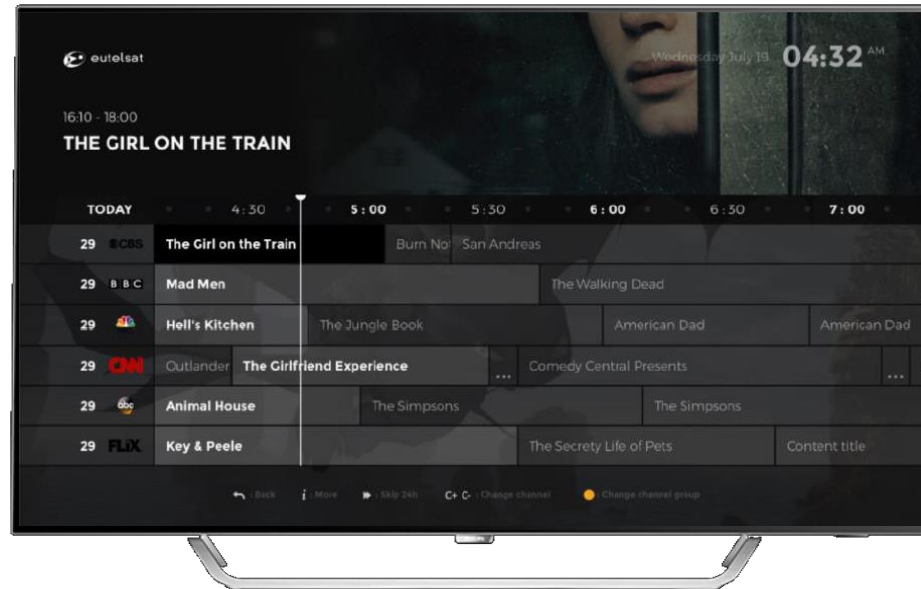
eutelsat

Wednesday July 19 04:32 AM

16:10 - 18:00
THE GIRL ON THE TRAIN

TODAY 4:30 5:00 5:30 6:00 6:30 7:00

29 CBS The Girl on the Train Burn No San Andreas
29 BBC Mad Men The Walking Dead
29 Hell's Kitchen The Jungle Book American Dad American Dad
29 CNN Outlander The Girlfriend Experience ... Comedy Central Presents ...
29 abc Animal House The Simpsons The Simpsons
29 FLIX Key & Peele The Secrety Life of Pets Content title

: Back  i : More  : Skip 24h  C+ C- : Change channel  : Change channel group